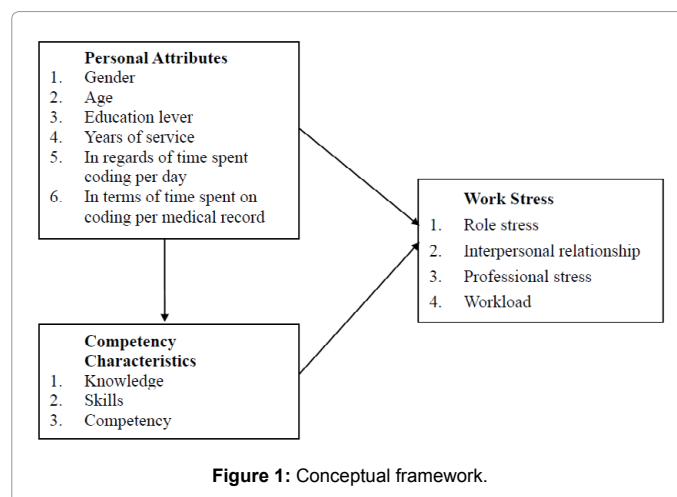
**Personal Attributes**
1. Gender
2. Age
3. Education lever
4. Years of service
5. In regards of time spent coding per day
6. In terms of time spent on coding per medical record

**Work Stress**
1. Role stress
2. Interpersonal relationship
3. Professional stress
4. Workload

**Competency Characteristics**
1. Knowledge
2. Skills
3. Competency

**Figure 1:** Conceptual framework.